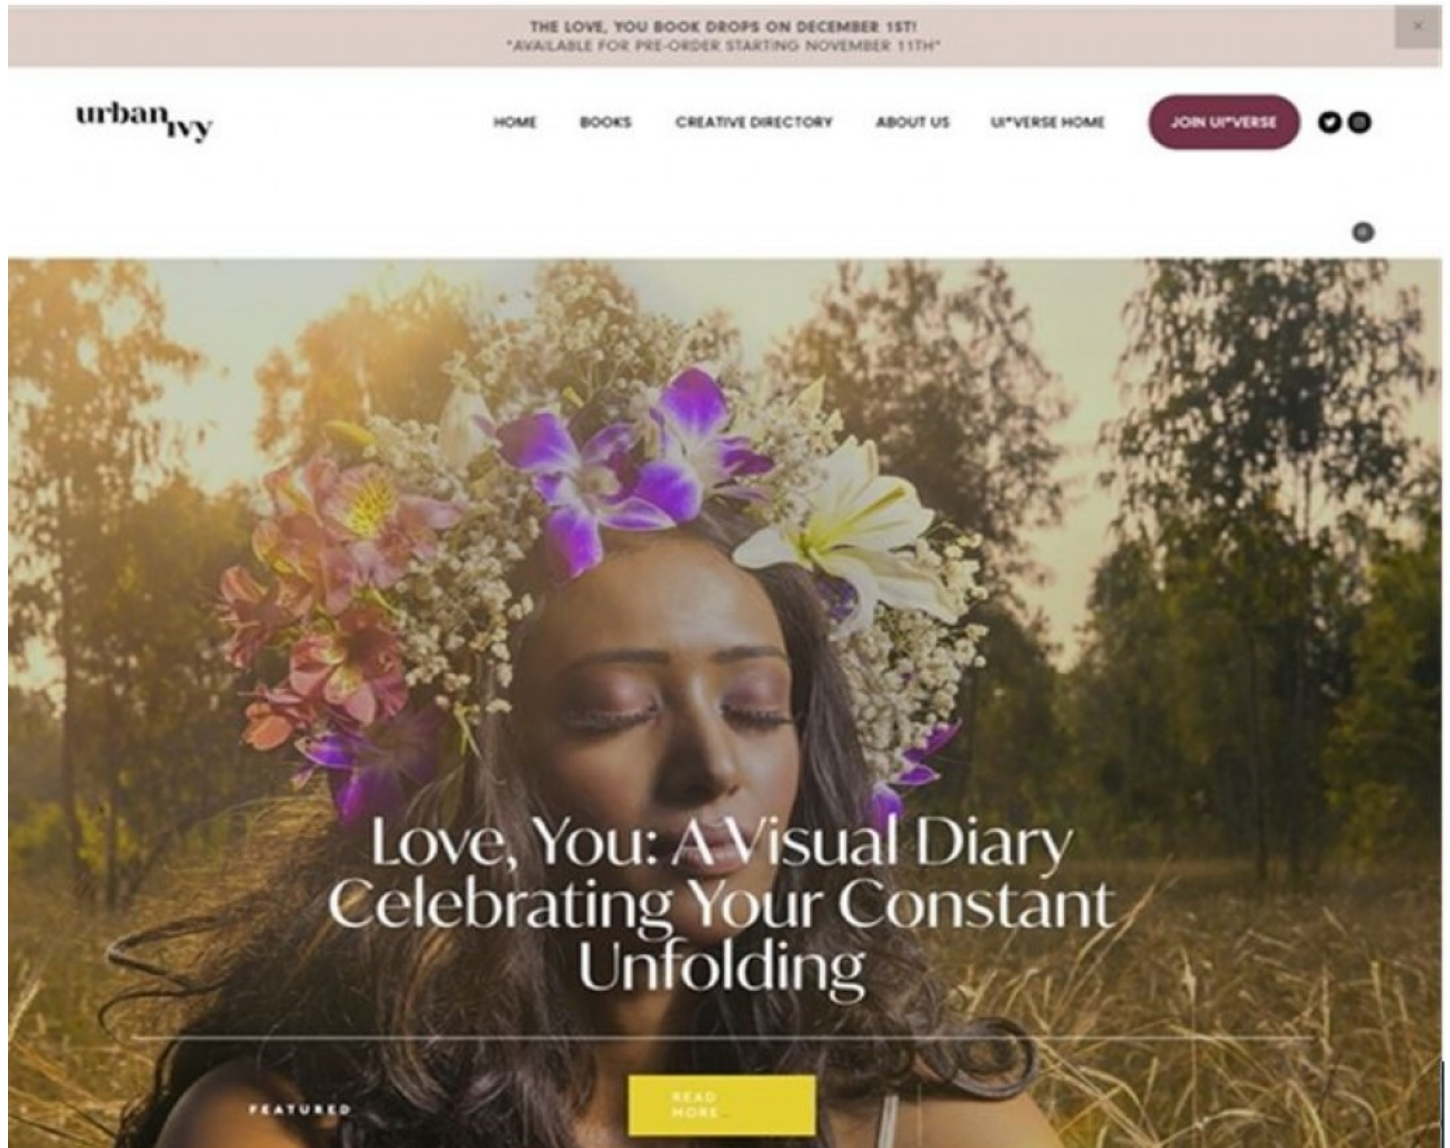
THE LOVE, YOU BOOK DROPS ON DECEMBER 1ST!
*AVAILABLE FOR PRE-ORDER STARTING NOVEMBER 11TH*

×

urban ivy

HOME BOOKS CREATIVE DIRECTORY ABOUT US UI*VERSE HOME JOIN UI*VERSE

Love, You: A Visual Diary Celebrating Your Constant Unfolding

FEATURED

READ MORE